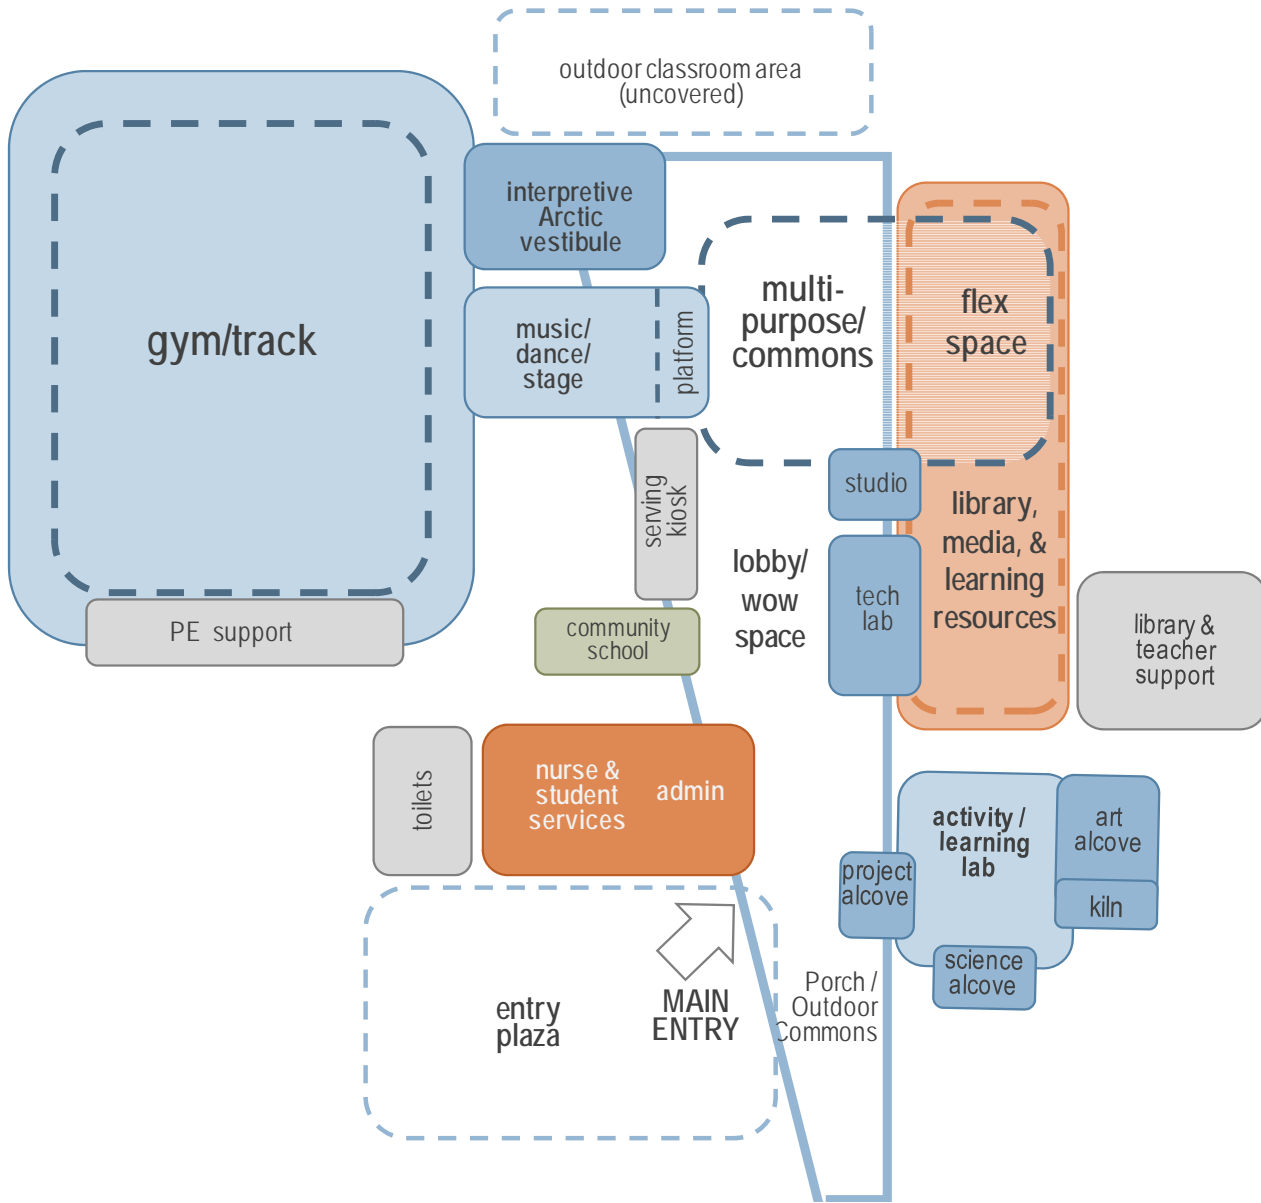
outdoor classroom area
(uncovered)

gym/track

PE support

interpretive Arctic vestibule

music/ dance/ stage

platform

multi-purpose/ commons

flex space

serving kiosk

studio

library, media, & learning resources

lobby/ wow space

tech lab

library & teacher support

community school

toilets

nurse & student services

admin

activity / learning lab

art alcove

kiln

project alcove

science alcove

entry plaza

MAIN ENTRY

Porch / Outdoor Commons